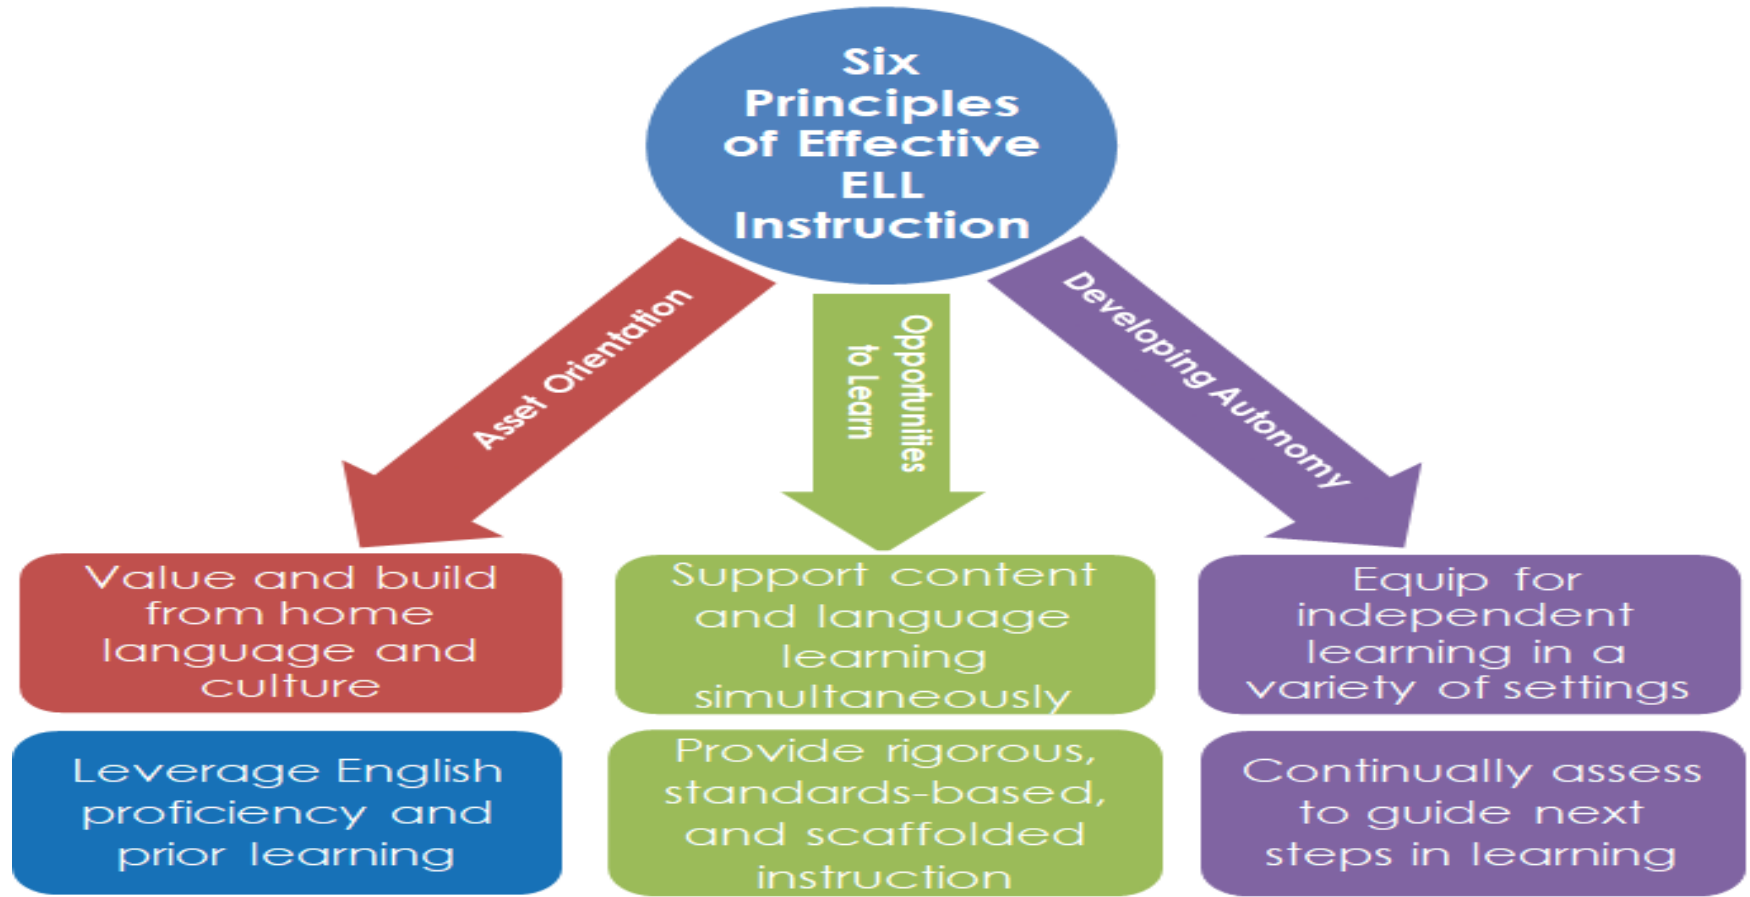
Six Principles of Effective ELL Instruction

Asset Orientation

Opportunities to Learn

Developing Autonomy

Value and build from home language and culture

Support content and language learning simultaneously

Equip for independent learning in a variety of settings

Leverage English proficiency and prior learning

Provide rigorous, standards-based, and scaffolded instruction

Continually assess to guide next steps in learning